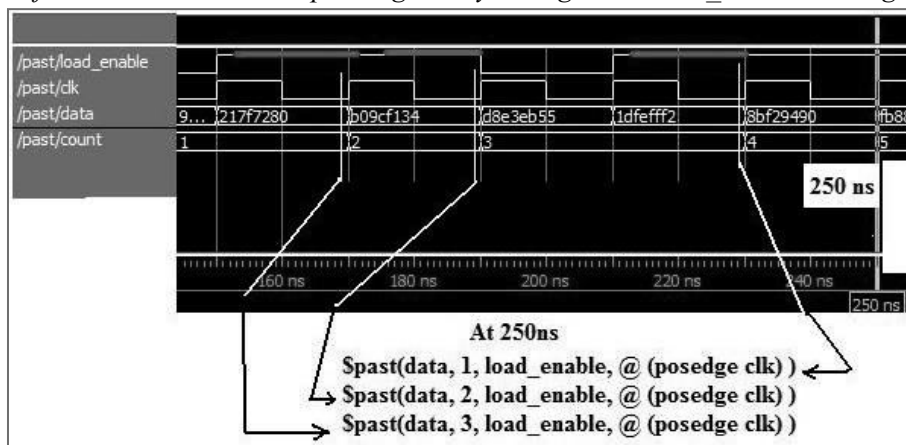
/past/load_enable
/past/clk
/past/data
/past/count

9... 217f7280 b09cf134 d8e3eb55 1dfefff2 8bf29490 fb8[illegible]

1 2 3 4 5

250 ns

160 ns 180 ns 200 ns 220 ns 240 ns 250 ns

At 250ns
$past(data, 1, load_enable, @ (posedge clk) )
$past(data, 2, load_enable, @ (posedge clk) )
$past(data, 3, load_enable, @ (posedge clk) )